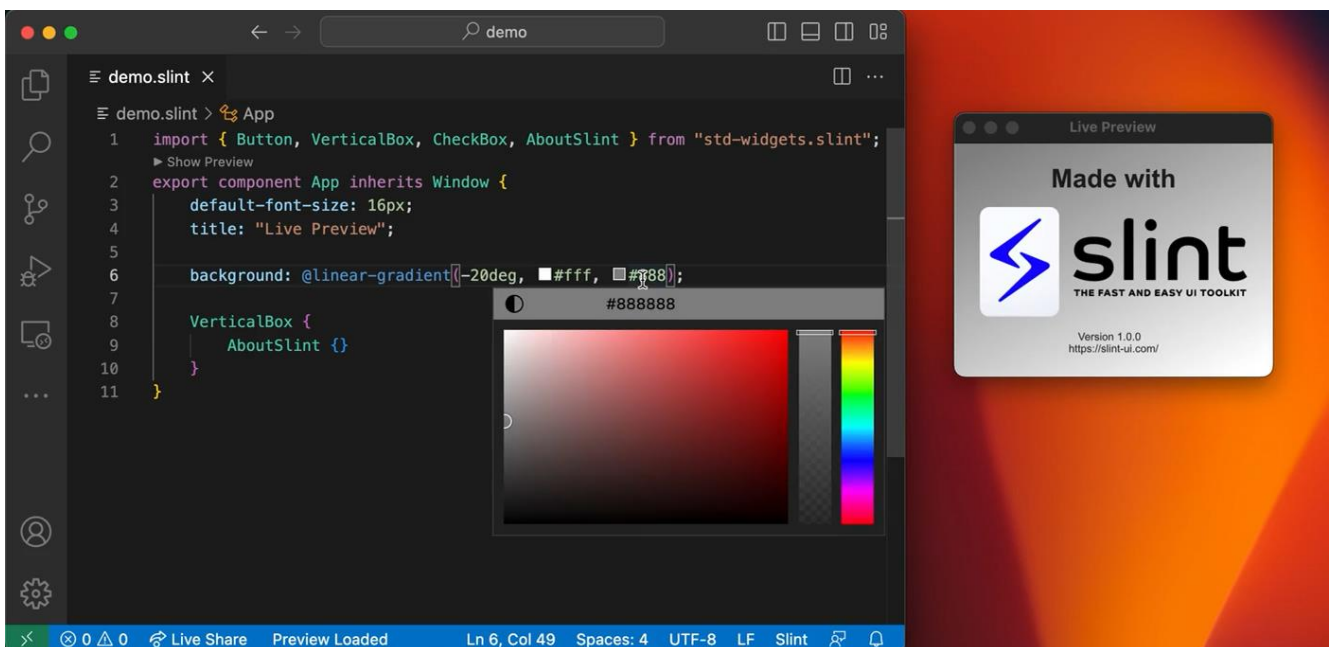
demo

demo.slint ×

demo.slint > App

1 import { Button, VerticalBox, CheckBox, AboutSlint } from "std-widgets.slint";
► Show Preview
2 export component App inherits Window {
3 default-font-size: 16px;
4 title: "Live Preview";
5
6 background: @linear-gradient(-20deg, #fff, #888);
7
8 VerticalBox {
9 AboutSlint {}
10 }
11 }

#888888

Live Preview

Made with

slint

THE FAST AND EASY UI TOOLKIT

Version 1.0.0
https://slint-ui.com/

⊗ 0 ⚠ 0 Live Share Preview Loaded Ln 6, Col 49 Spaces: 4 UTF-8 LF Slint